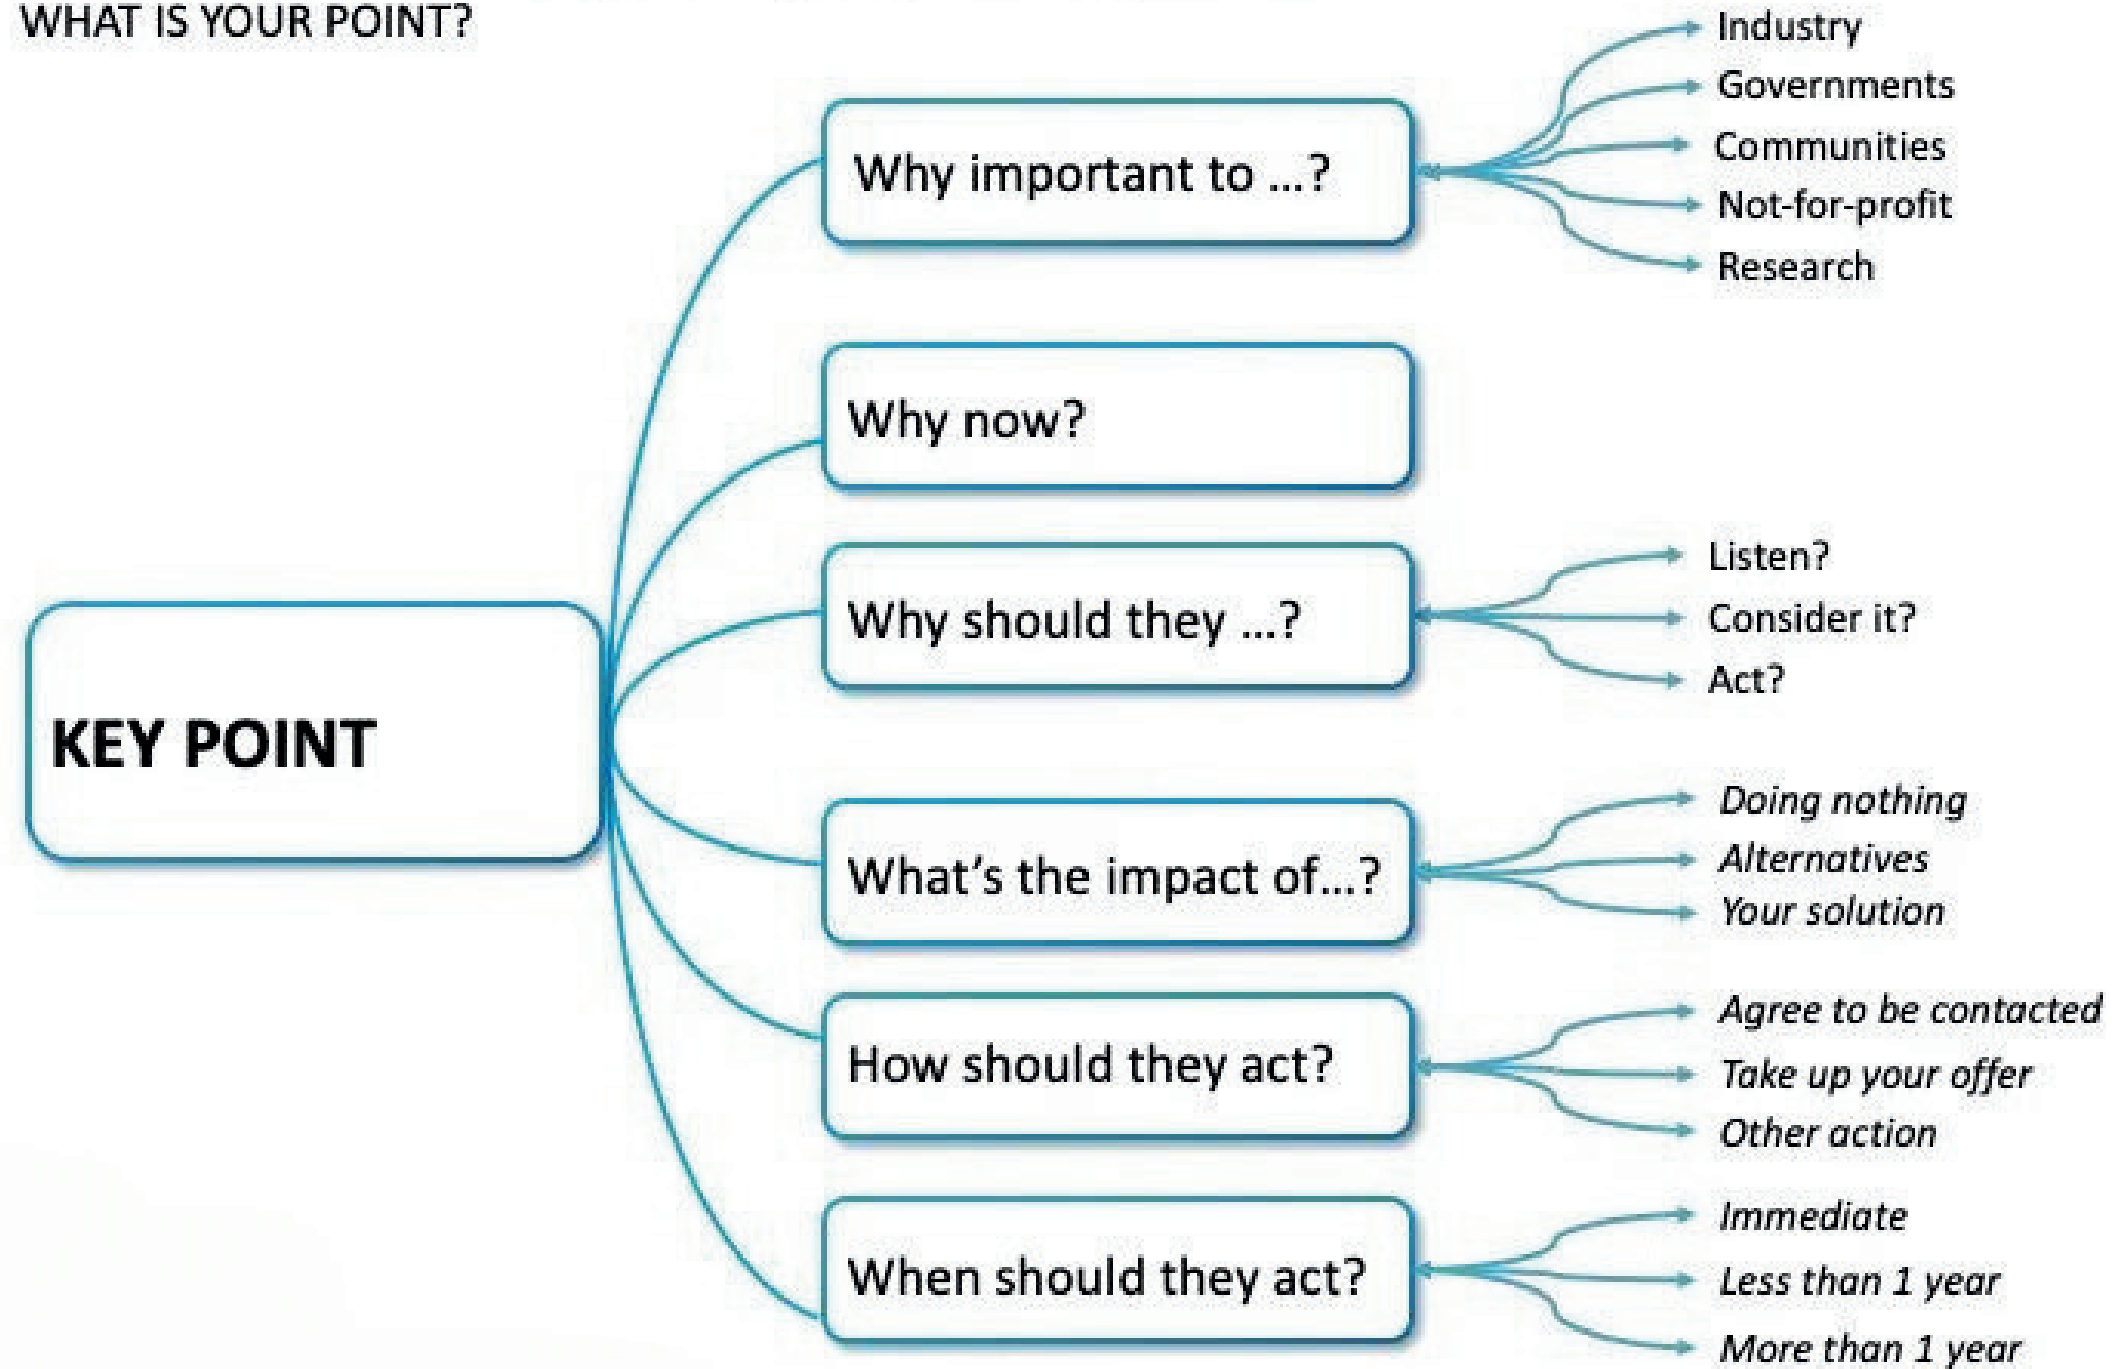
WHAT IS YOUR POINT?

KEY POINT

Why important to ...?

Industry
Governments
Communities
Not-for-profit
Research

Why now?

Why should they ...?

Listen?
Consider it?
Act?

What's the impact of...?

Doing nothing
Alternatives
Your solution

How should they act?

Agree to be contacted
Take up your offer
Other action

When should they act?

Immediate
Less than 1 year
More than 1 year